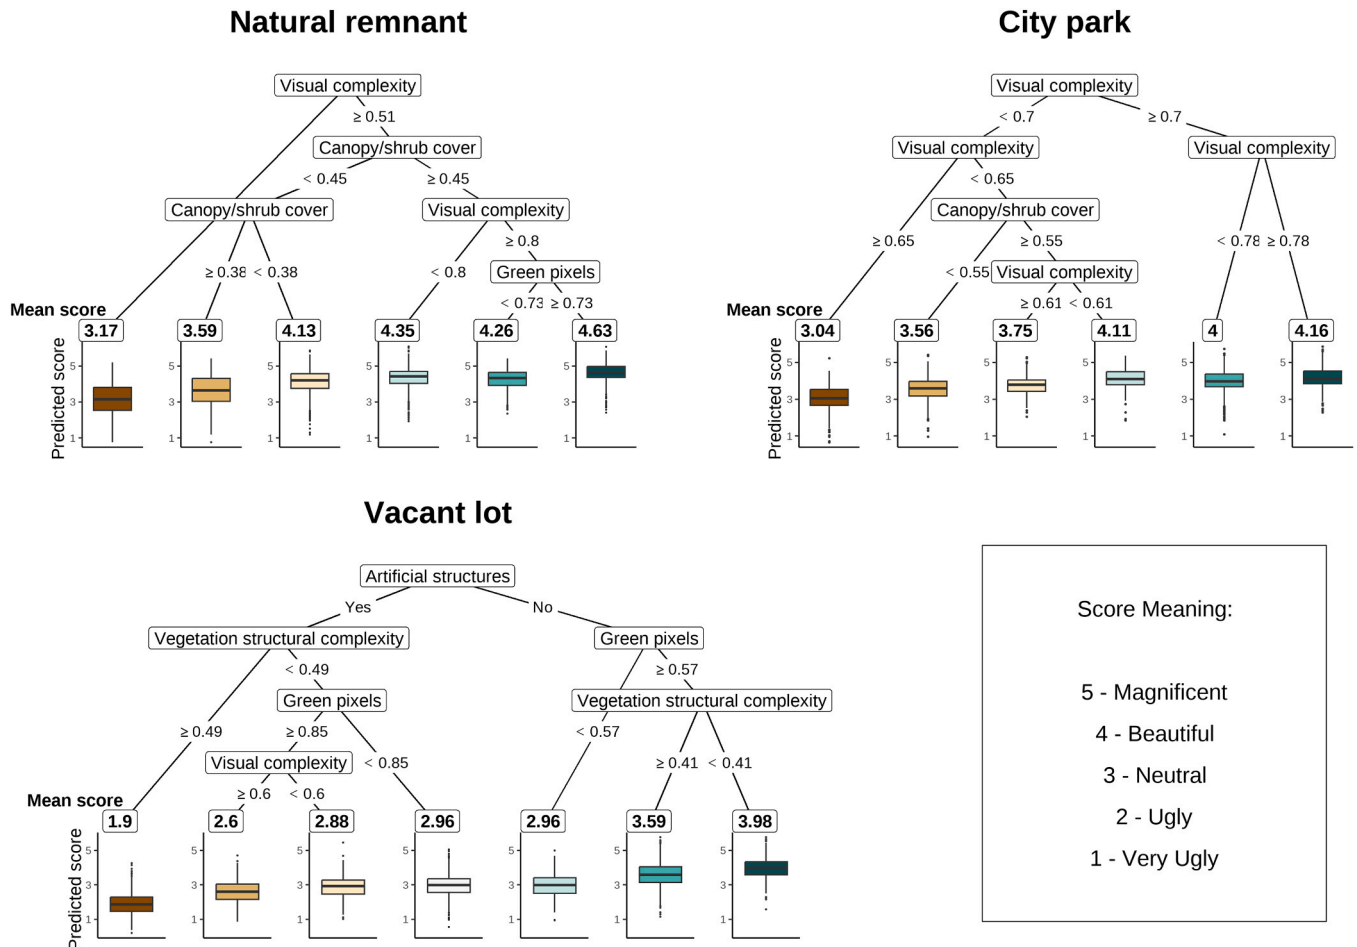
Natural remnant

Visual complexity
≥ 0.51
Canopy/shrub cover
< 0.45
≥ 0.45
Canopy/shrub cover
Visual complexity
≥ 0.38
< 0.38
< 0.8
≥ 0.8
Green pixels
< 0.73
≥ 0.73
Mean score
3.17
3.59
4.13
4.35
4.26
4.63
Predicted score
5
3
1

City park

Visual complexity
< 0.7
≥ 0.7
Visual complexity
Visual complexity
< 0.65
Canopy/shrub cover
≥ 0.65
≥ 0.55
< 0.55
Visual complexity
≥ 0.61
< 0.61
< 0.78
≥ 0.78
Mean score
3.04
3.56
3.75
4.11
4
4.16
Predicted score
5
3
1

Vacant lot

Artificial structures
Yes
No
Vegetation structural complexity
Green pixels
< 0.49
≥ 0.57
Green pixels
Vegetation structural complexity
≥ 0.49
≥ 0.85
< 0.57
Visual complexity
< 0.85
≥ 0.41
< 0.41
≥ 0.6
< 0.6
Mean score
1.9
2.6
2.88
2.96
2.96
3.59
3.98
Predicted score
5
3
1

Score Meaning:

5 - Magnificent
4 - Beautiful
3 - Neutral
2 - Ugly
1 - Very Ugly